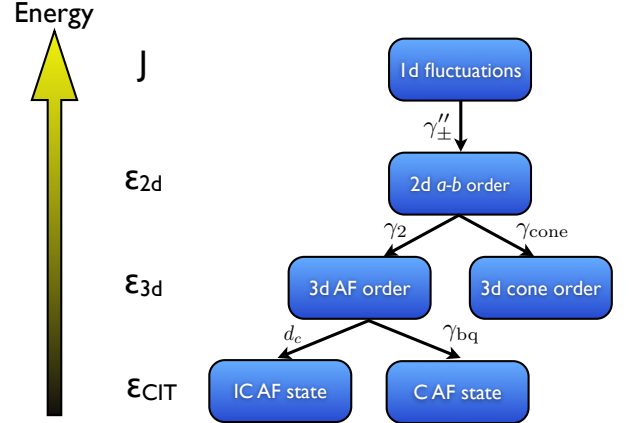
Energy

J

$\varepsilon_{2d}$

$\varepsilon_{3d}$

$\varepsilon_{CIT}$

1d fluctuations

$\gamma''_{\pm}$

2d *a-b* order

$\gamma_2$

$\gamma_{\text{cone}}$

3d AF order

3d cone order

$d_c$

$\gamma_{\text{bq}}$

IC AF state

C AF state